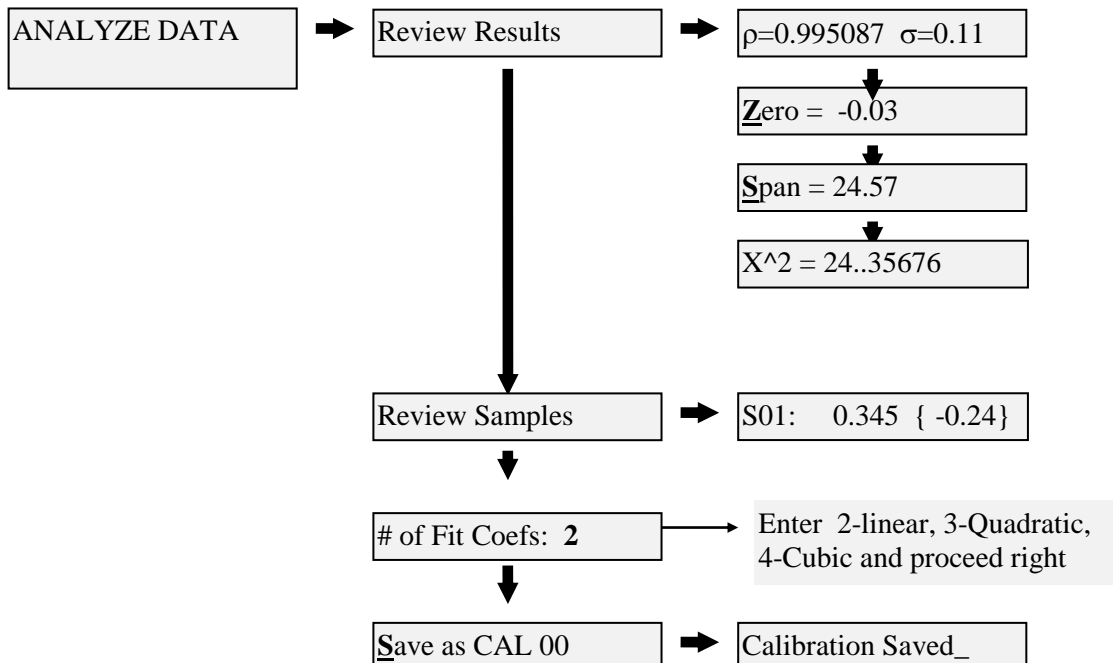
ANALYZE DATA

Review Results

$\rho$=0.995087 $\sigma$=0.11

Zero = -0.03

Span = 24.57

X^2 = 24..35676

Review Samples

S01: 0.345 { -0.24}

# of Fit Coefs: 2

Enter 2-linear, 3-Quadratic, 4-Cubic and proceed right

Save as CAL 00

Calibration Saved_